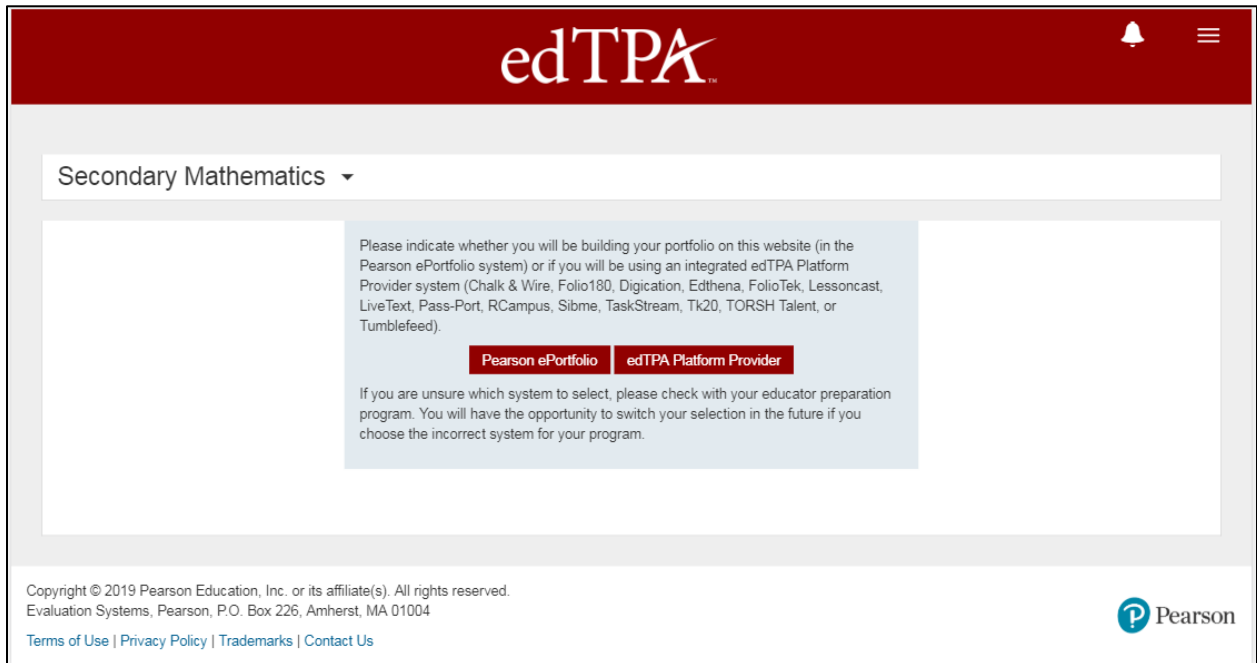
edTPA™

Secondary Mathematics

Please indicate whether you will be building your portfolio on this website (in the Pearson ePortfolio system) or if you will be using an integrated edTPA Platform Provider system (Chalk & Wire, Folio180, Digication, Edthena, FolioTek, Lessoncast, LiveText, Pass-Port, RCampus, Sibme, TaskStream, Tk20, TORSH Talent, or Tumblefeed).

Pearson ePortfolio | edTPA Platform Provider

If you are unsure which system to select, please check with your educator preparation program. You will have the opportunity to switch your selection in the future if you choose the incorrect system for your program.

Copyright © 2019 Pearson Education, Inc. or its affiliate(s). All rights reserved.
Evaluation Systems, Pearson, P.O. Box 226, Amherst, MA 01004

Terms of Use | Privacy Policy | Trademarks | Contact Us

Pearson